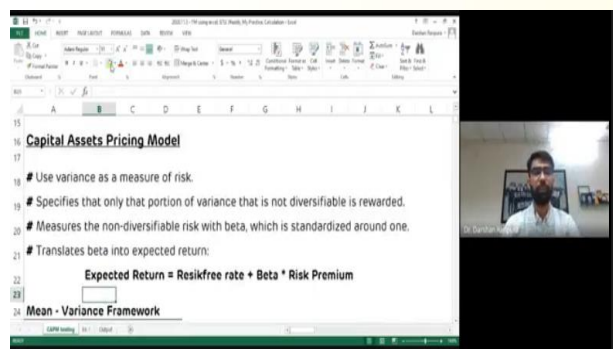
FILE HOME INSERT PAGE LAYOUT FORMULAS DATA REVIEW VIEW

A B C D E F G H I J K L

15

16 Capital Assets Pricing Model

17

18 # Use variance as a measure of risk.

19 # Specifies that only that portion of variance that is not diversifiable is rewarded.

20 # Measures the non-diversifiable risk with beta, which is standardized around one.

21 # Translates beta into expected return:

22 Expected Return = Resikfree rate + Beta * Risk Premium

23

24 Mean - Variance Framework

CAPM testing

Dr. Darshan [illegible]